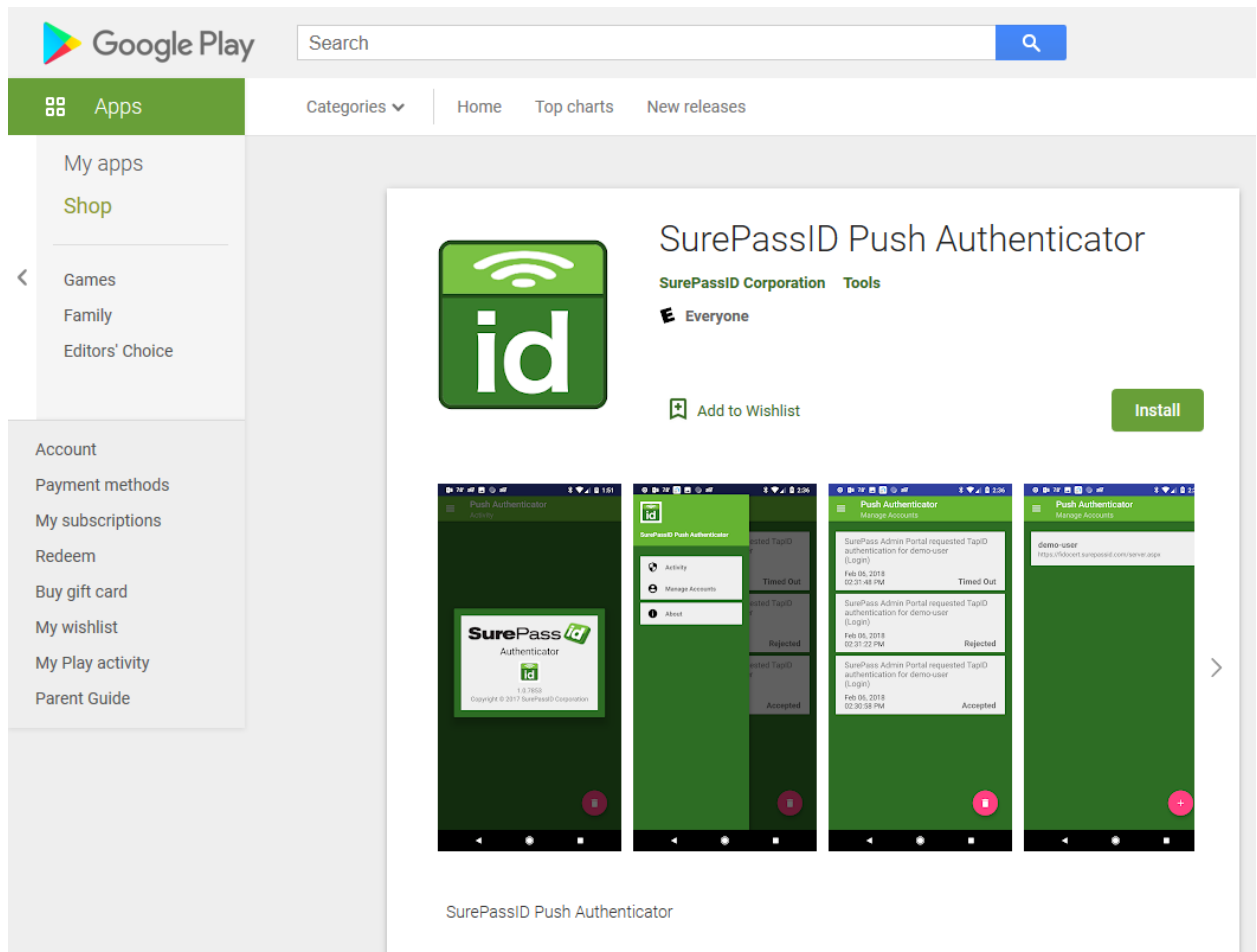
Google Play

Search

Apps

Categories

Home

Top charts

New releases

My apps

Shop

Games

Family

Editors' Choice

Account

Payment methods

My subscriptions

Redeem

Buy gift card

My wishlist

My Play activity

Parent Guide

id

SurePassID Push Authenticator

SurePassID Corporation Tools

E Everyone

Add to Wishlist

Install

Push Authenticator
Activity

SurePass id
Authenticator
id
1.0.7653
Copyright © 2017 SurePassID Corporation

id
SurePassID Push Authenticator

Activity

Manage Accounts

About

Timed Out

Rejected

Accepted

Push Authenticator
Manage Accounts

SurePass Admin Portal requested TapID authentication for demo-user (Login)
Feb 06, 2018
02:31:48 PM Timed Out

SurePass Admin Portal requested TapID authentication for demo-user (Login)
Feb 06, 2018
02:31:22 PM Rejected

SurePass Admin Portal requested TapID authentication for demo-user (Login)
Feb 06, 2018
02:30:58 PM Accepted

Push Authenticator
Manage Accounts

demo-user
https://fidocert.surepassid.com/server.aspx

SurePassID Push Authenticator